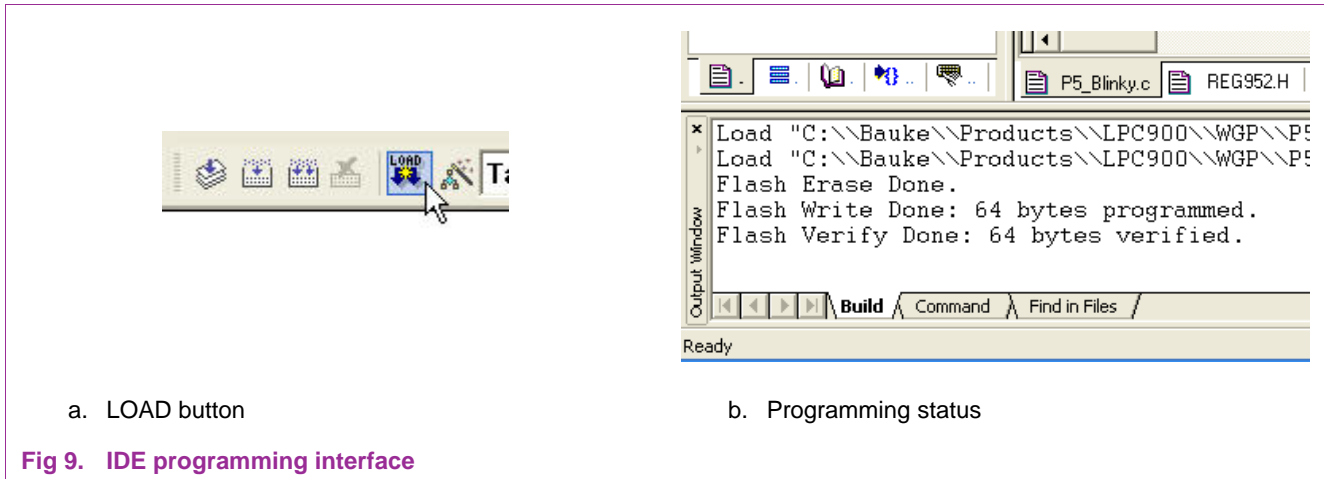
LOAD

Ta

P5_Blinky.c REG952.H

Load "C:\\Bauke\\Products\\LPC900\\WGP\\P5
Load "C:\\Bauke\\Products\\LPC900\\WGP\\P5
Flash Erase Done.
Flash Write Done: 64 bytes programmed.
Flash Verify Done: 64 bytes verified.

Output Window

Build Command Find in Files

Ready

a. LOAD button

b. Programming status

Fig 9. IDE programming interface